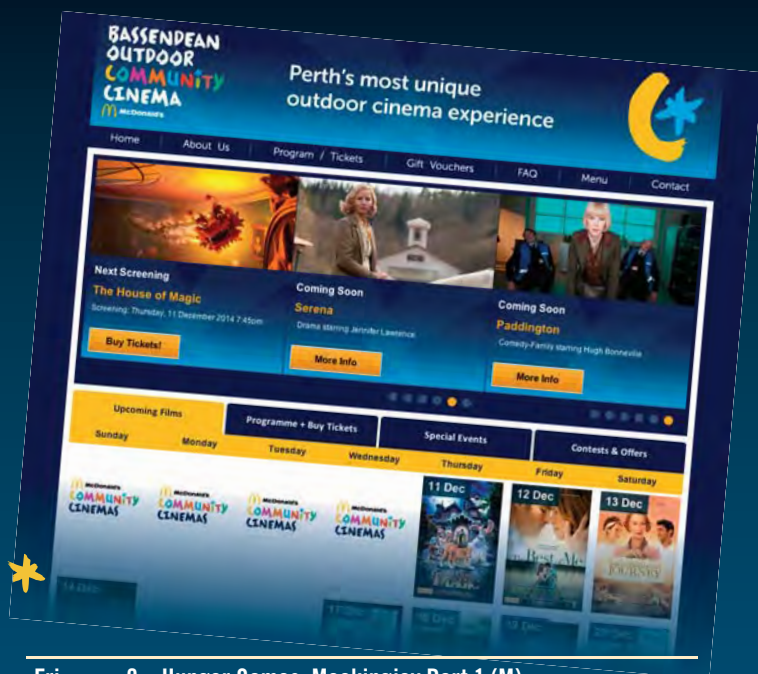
BASSENDEAN OUTDOOR COMMUNITY CINEMA
McDonald's

Perth's most unique outdoor cinema experience

Home | About Us | Program / Tickets | Gift Vouchers | FAQ | Menu | Contact

Next Screening
The House of Magic
Screening: Thursday, 11 December 2014 7:45pm
Buy Tickets!

Coming Soon
Serena
Drama starring Jennifer Lawrence
More Info

Coming Soon
Paddington
Comedy-Family starring Hugh Bonneville
More Info

Upcoming Films | Programme + Buy Tickets | Special Events | Contests & Offers

| Sunday | Monday | Tuesday | Wednesday | Thursday | Friday | Saturday |
|---|---|---|---|---|---|---|
| McDonald's COMMUNITY CINEMAS | McDonald's COMMUNITY CINEMAS | McDonald's COMMUNITY CINEMAS | McDonald's COMMUNITY CINEMAS | 11 Dec | 12 Dec | 13 Dec |

The Best of Me
JOURNEY

Fri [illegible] 8 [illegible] Hunger Games: Mockingjay Part 1 (M)